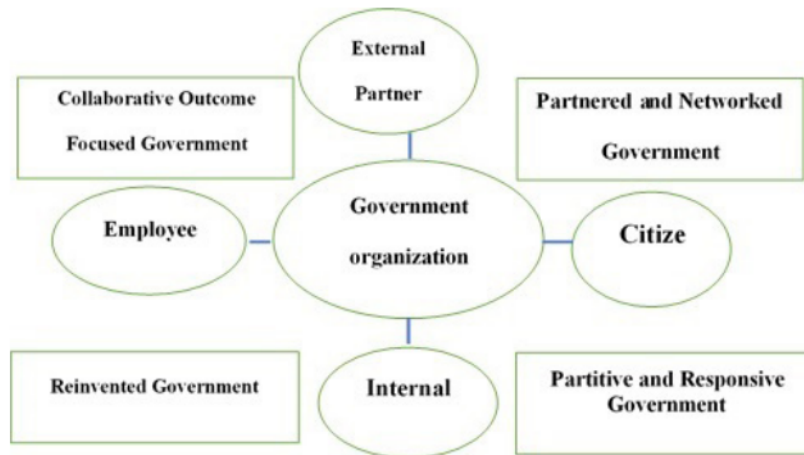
External Partner

Collaborative Outcome Focused Government

Partnered and Networked Government

Employee

Government organization

Citize

Reinvented Government

Internal

Partitive and Responsive Government